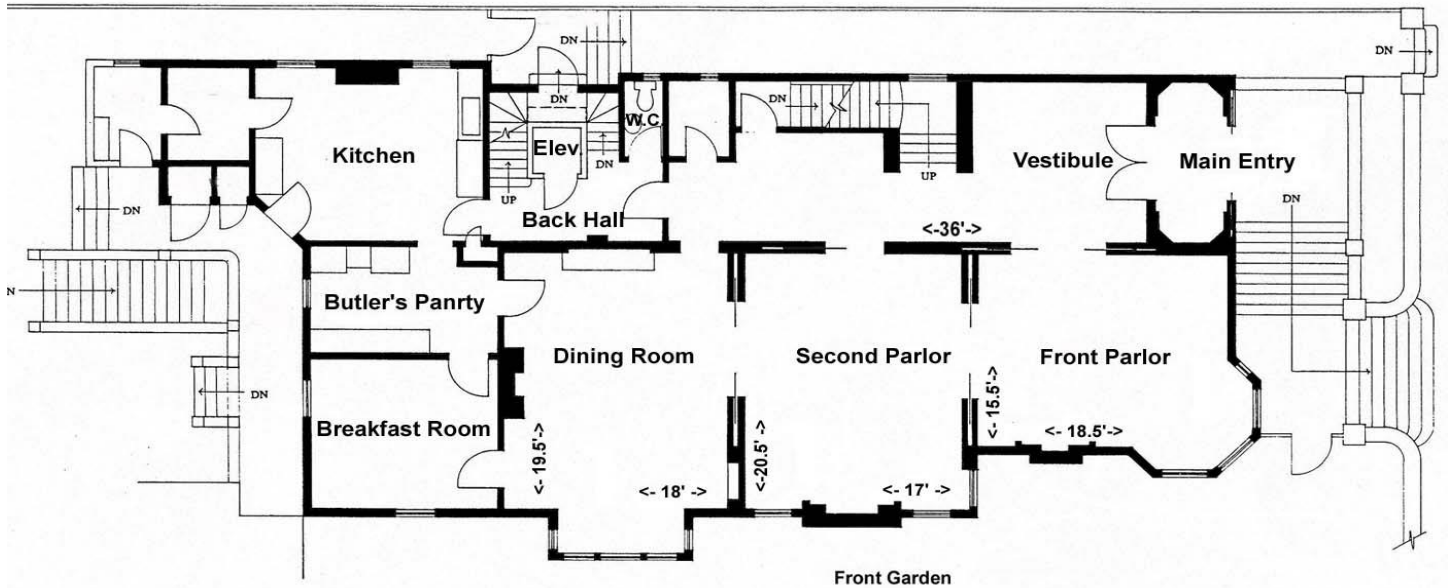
DN

DN

DN

W.C.

DN

Kitchen

Elev

DN

Vestibule

Main Entry

UP

UP

DN

DN

Back Hall

<-36'->

N

Butler's Panrty

Dining Room

Second Parlor

Front Parlor

<- 15.5'->

DN

Breakfast Room

<- 19.5'->

<-20.5'->

<- 18.5'->

<- 18' ->

<- 17' ->

Front Garden